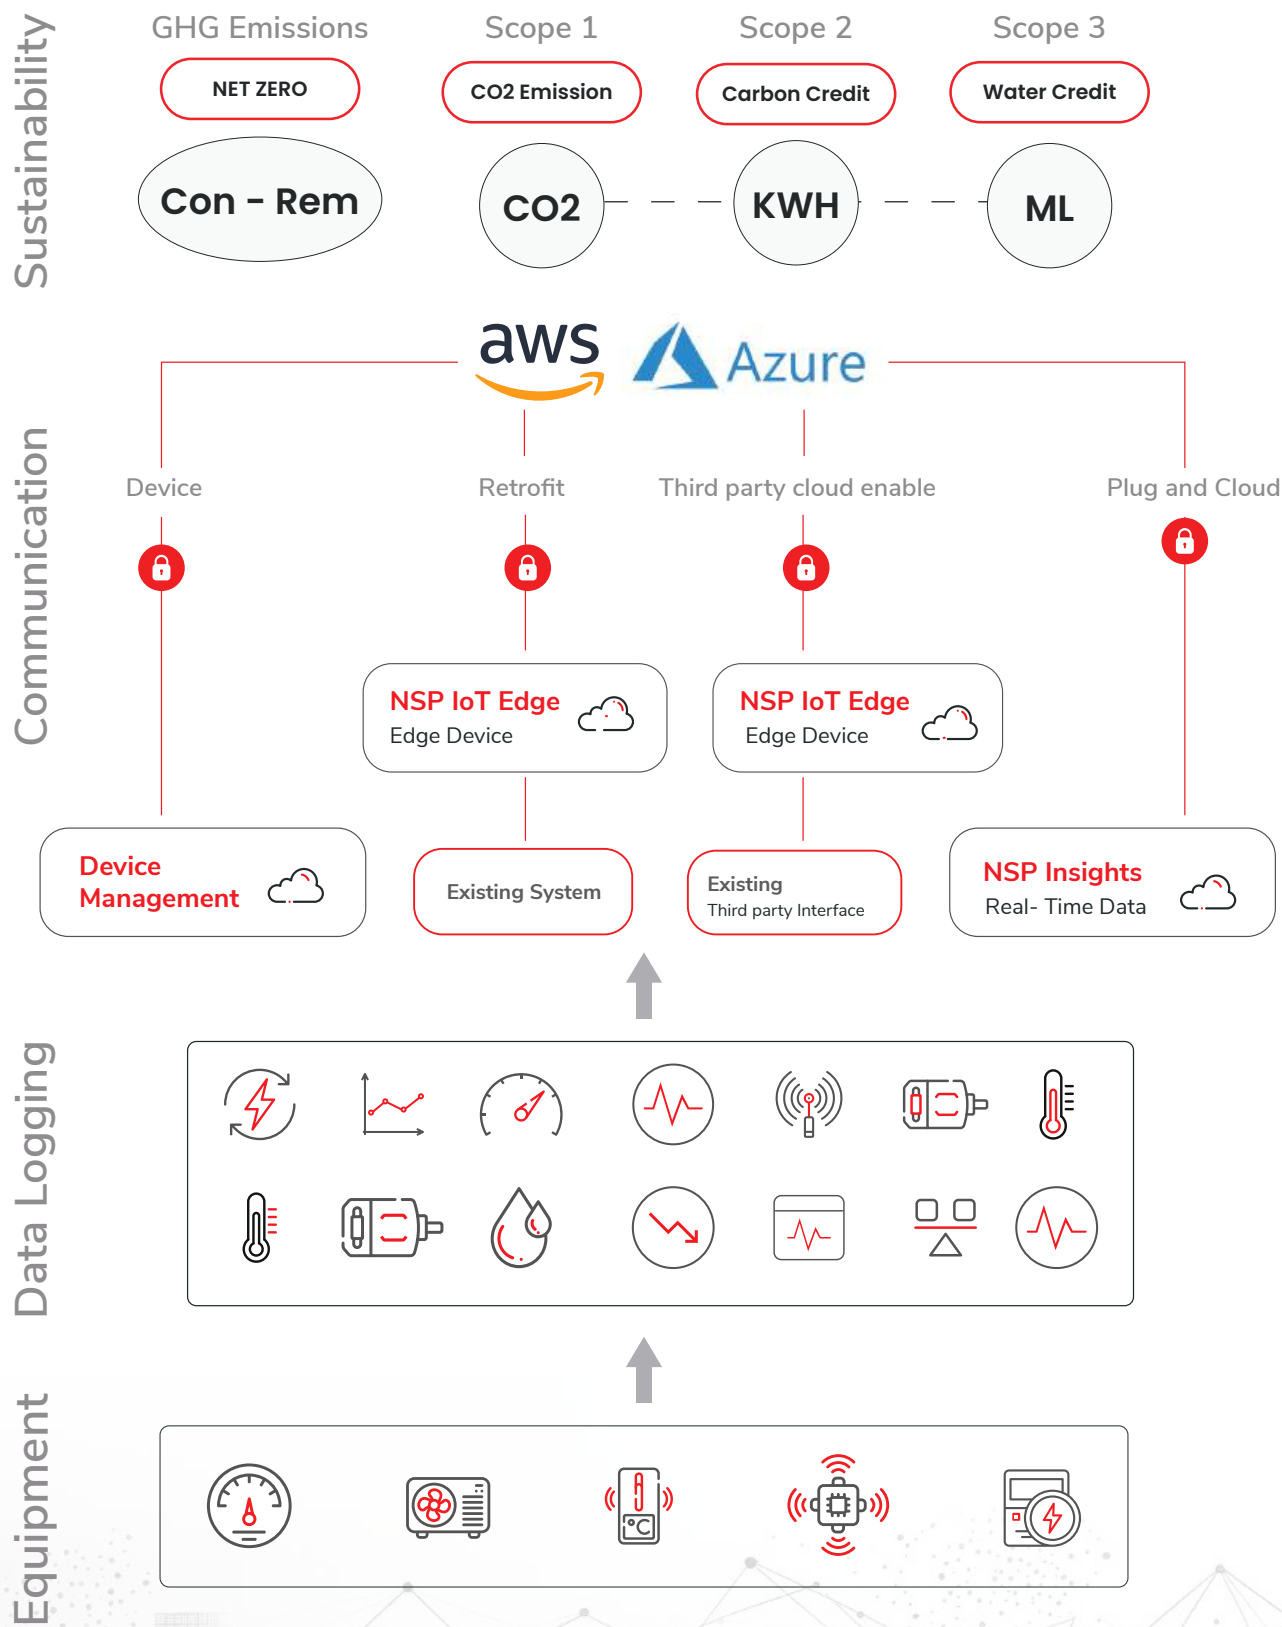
Sustainability

GHG Emissions
NET ZERO
Con - Rem

Scope 1
CO2 Emission
CO2

Scope 2
Carbon Credit
KWH

Scope 3
Water Credit
ML

Communication

aws
Azure

Device
Retrofit
Third party cloud enable
Plug and Cloud

NSP IoT Edge
Edge Device

NSP IoT Edge
Edge Device

Device Management

Existing System

Existing
Third party Interface

NSP Insights
Real- Time Data

Data Logging

Equipment